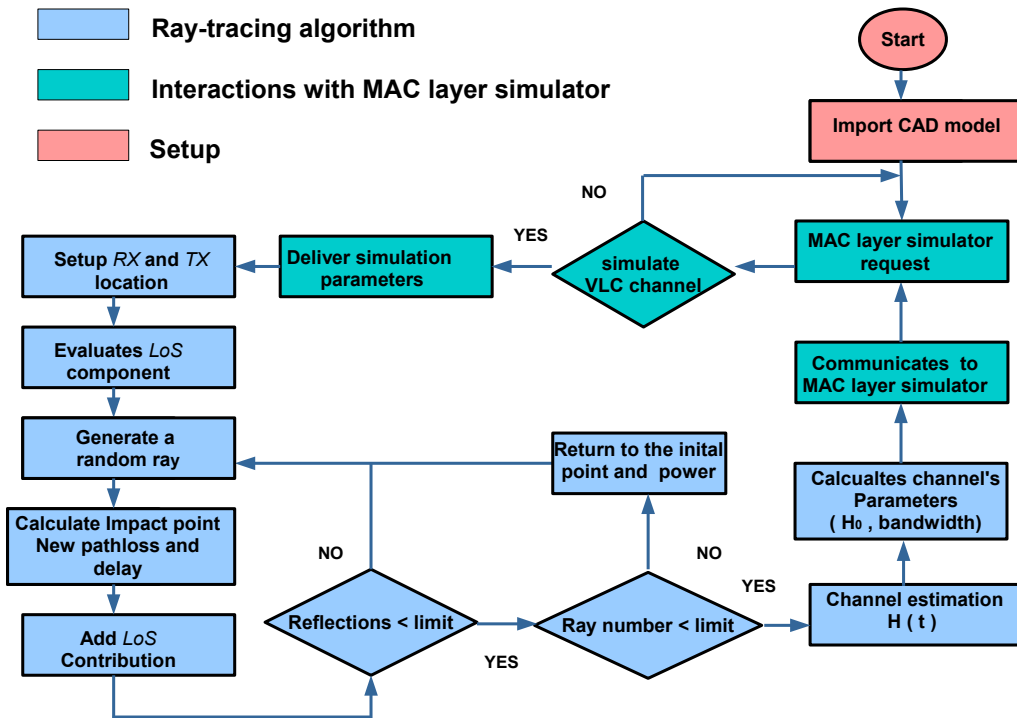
Ray-tracing algorithm

Interactions with MAC layer simulator

Setup

Start

Import CAD model

NO

YES

Setup *RX* and *TX* location

Deliver simulation parameters

simulate VLC channel

MAC layer simulator request

Evaluates *LoS* component

Communicates to MAC layer simulator

Generate a random ray

Return to the inital point and power

Calcualtes channel's Parameters ( $H_0$ , bandwidth)

Calculate Impact point New pathloss and delay

NO

NO

YES

Channel estimation H ( t )

Reflections < limit

Ray number < limit

Add *LoS* Contribution

YES